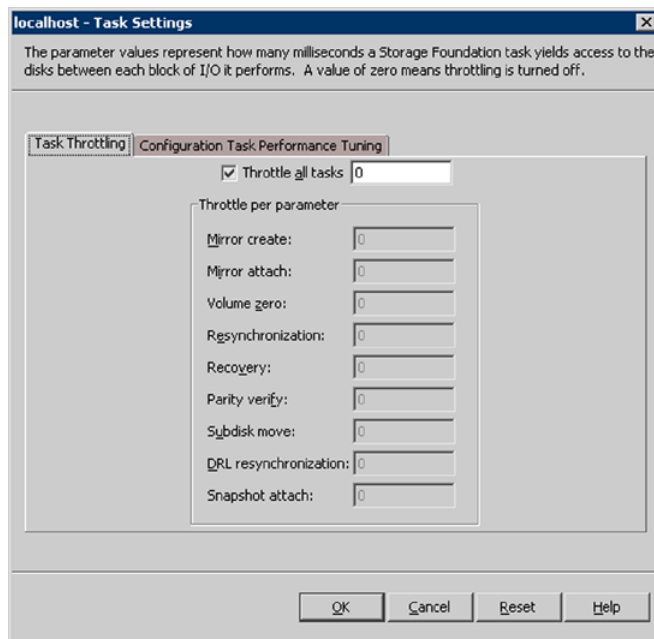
localhost - Task Settings

The parameter values represent how many milliseconds a Storage Foundation task yields access to the disks between each block of I/O it performs. A value of zero means throttling is turned off.

Task Throttling | Configuration Task Performance Tuning

☑ Throttle all tasks 0

Throttle per parameter

Mirror create: 0
Mirror attach: 0
Volume zero: 0
Resynchronization: 0
Recovery: 0
Parity verify: 0
Subdisk move: 0
DRL resynchronization: 0
Snapshot attach: 0

OK | Cancel | Reset | Help